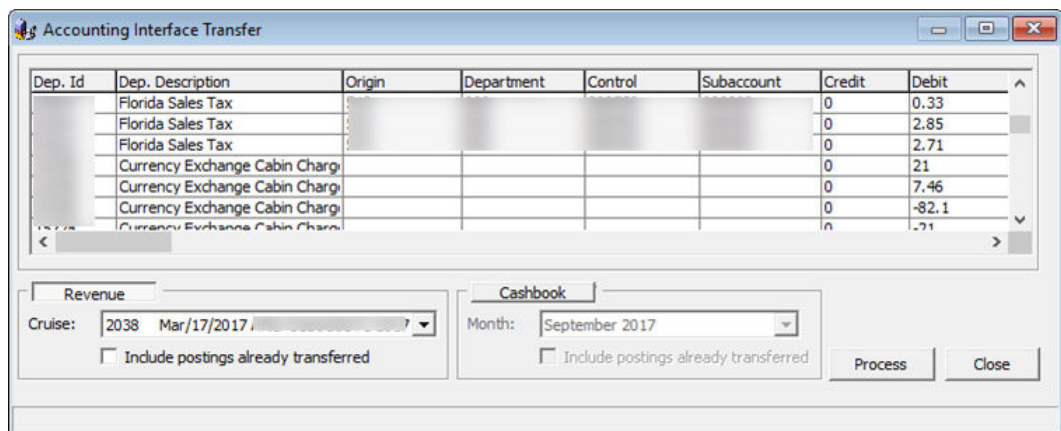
Accounting Interface Transfer

| Dep. Id | Dep. Description | Origin | Department | Control | Subaccount | Credit | Debit |
|---|---|---|---|---|---|---|---|
| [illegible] | Florida Sales Tax | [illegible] | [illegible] | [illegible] | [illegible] | 0 | 0.33 |
| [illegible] | Florida Sales Tax | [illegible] | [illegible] | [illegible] | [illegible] | 0 | 2.85 |
| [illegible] | Florida Sales Tax | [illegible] | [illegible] | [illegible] | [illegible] | 0 | 2.71 |
| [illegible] | Currency Exchange Cabin Charg | | | | | 0 | 21 |
| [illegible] | Currency Exchange Cabin Charg | | | | | 0 | 7.46 |
| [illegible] | Currency Exchange Cabin Charg | | | | | 0 | -82.1 |
| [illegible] | Currency Exchange Cabin Charg | | | | | 0 | -21 |

Revenue
Cruise: 2038 Mar/17/2017 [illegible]
Include postings already transferred

Cashbook
Month: September 2017
Include postings already transferred

Process
Close